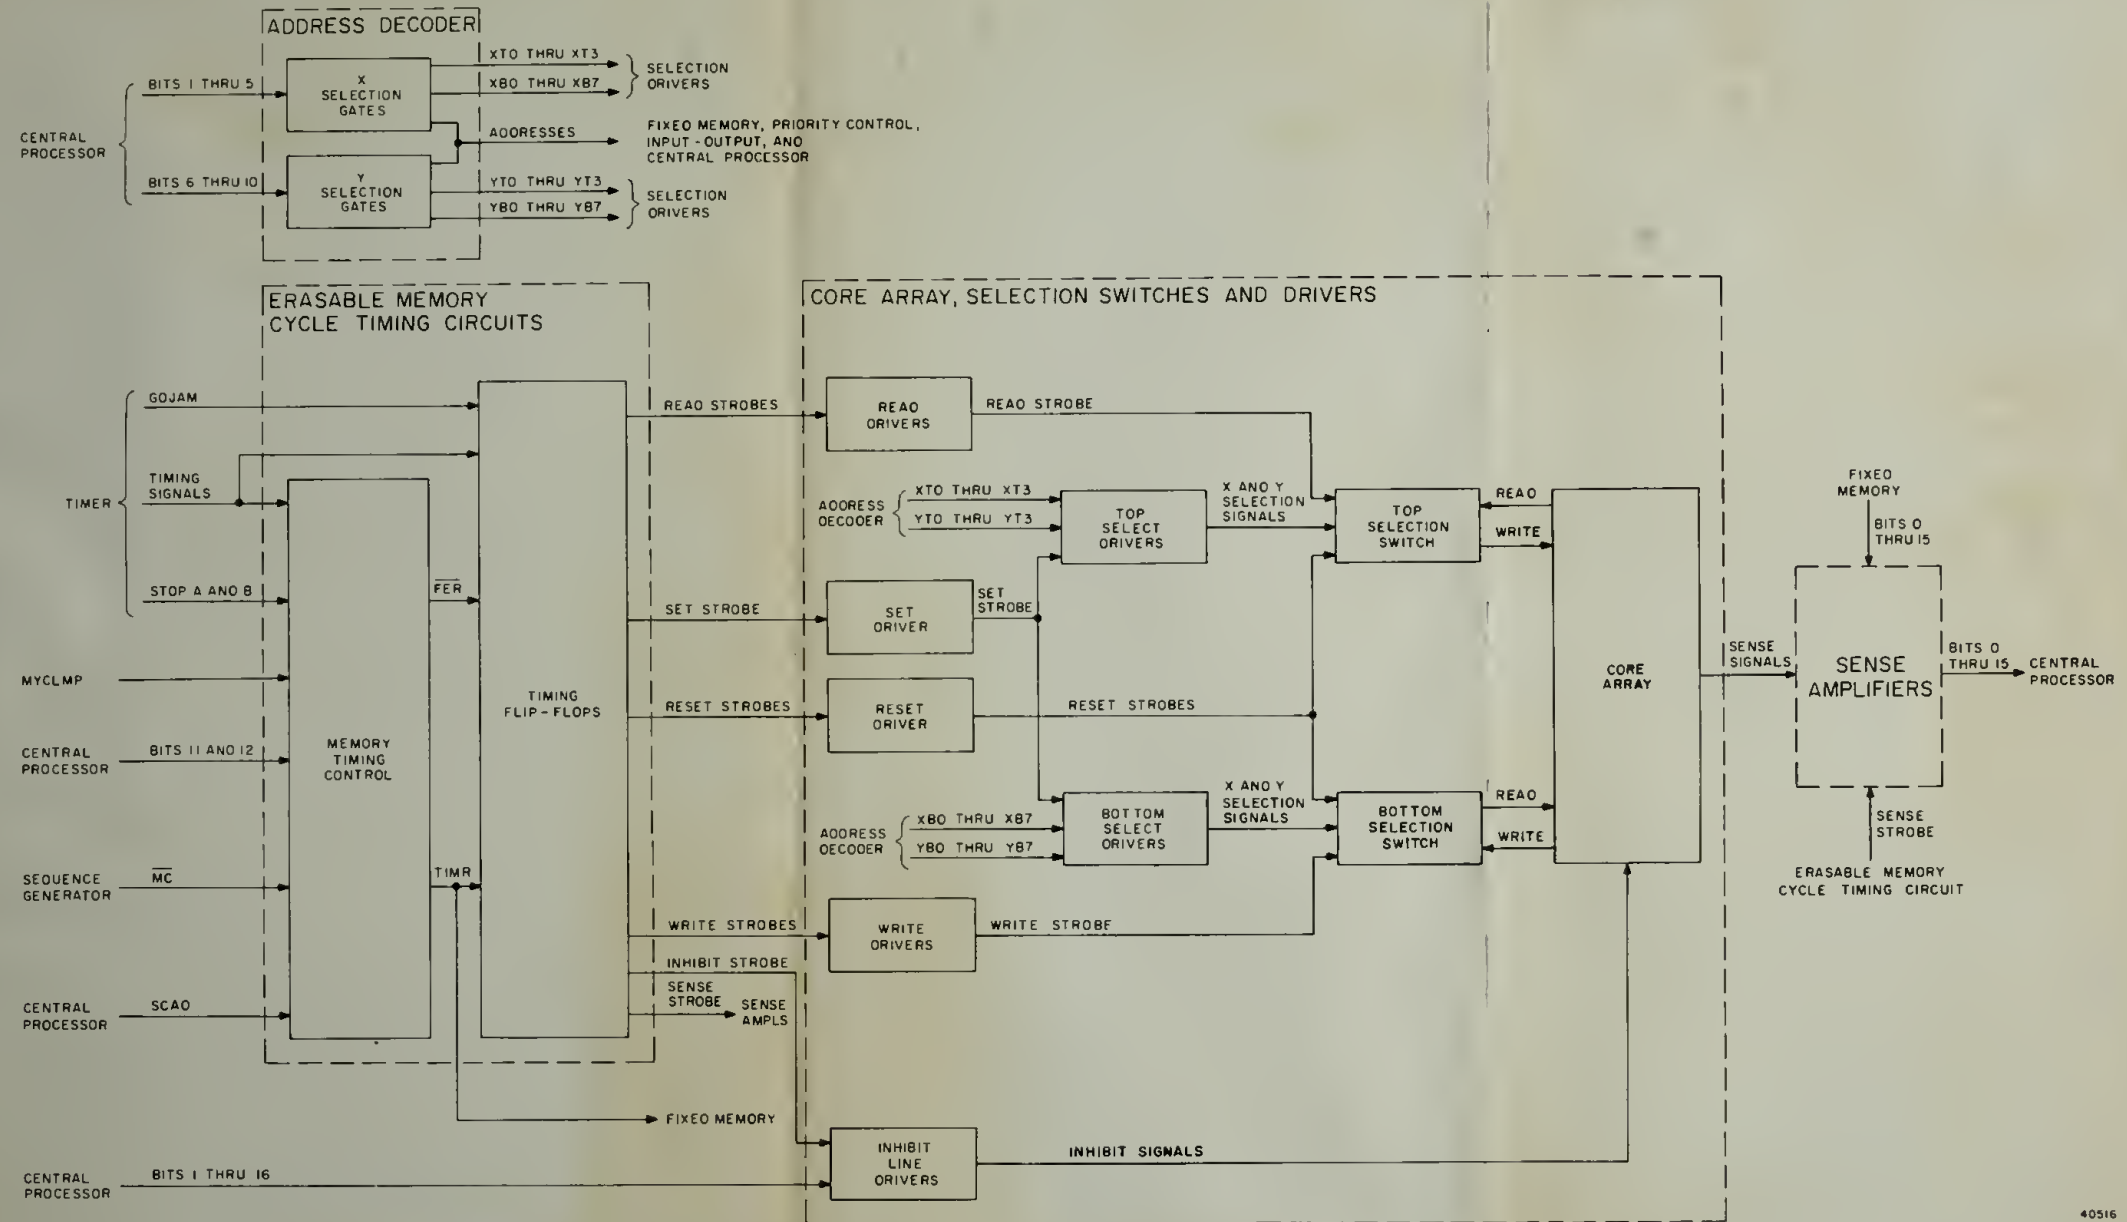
ADDRESS DECODER

CENTRAL PROCESSOR

BITS 1 THRU 5

X SELECTION GATES

XT0 THRU XT3

XB0 THRU XB7

SELECTION ORIVERS

AODRESSES

FIXEO MEMORY, PRIORITY CONTROL, INPUT - OUTPUT, ANO CENTRAL PROCESSOR

BITS 6 THRU 10

Y SELECTION GATES

YT0 THRU YT3

YB0 THRU YB7

SELECTION ORIVERS

ERASABLE MEMORY CYCLE TIMING CIRCUITS

CORE ARRAY, SELECTION SWITCHES AND DRIVERS

TIMER

GOJAM

TIMING SIGNALS

STOP A ANO B

MYCLMP

CENTRAL PROCESSOR

BITS 11 ANO 12

SEQUENCE GENERATOR

$\overline{MC}$

CENTRAL PROCESSOR

SCAO

MEMORY TIMING CONTROL

$\overline{FER}$

TIMR

TIMING FLIP - FLOPS

REAO STROBES

SET STROBE

RESET STROBES

WRITE STROBES

INHIBIT STROBE

SENSE STROBE

SENSE AMPLS

FIXEO MEMORY

CENTRAL PROCESSOR

BITS 1 THRU 16

REAO ORIVERS

REAO STROBE

AOORESS OECOOER

XT0 THRU XT3

YT0 THRU YT3

TOP SELECT ORIVERS

X ANO Y SELECTION SIGNALS

TOP SELECTION SWITCH

REAO

WRITE

SET ORIVER

SET STROBE

RESET ORIVER

RESET STROBES

CORE ARRAY

AOORESS OECOOER

XB0 THRU XB7

YB0 THRU YB7

BOTTOM SELECT ORIVERS

X ANO Y SELECTION SIGNALS

BOTTOM SELECTION SWITCH

REAO

WRITE

WRITE ORIVERS

WRITE STROBE

INHIBIT LINE ORIVERS

INHIBIT SIGNALS

SENSE SIGNALS

FIXEO MEMORY

BITS 0 THRU 15

SENSE AMPLIFIERS

BITS 0 THRU 15

CENTRAL PROCESSOR

SENSE STROBE

ERASABLE MEMORY CYCLE TIMING CIRCUIT

40516